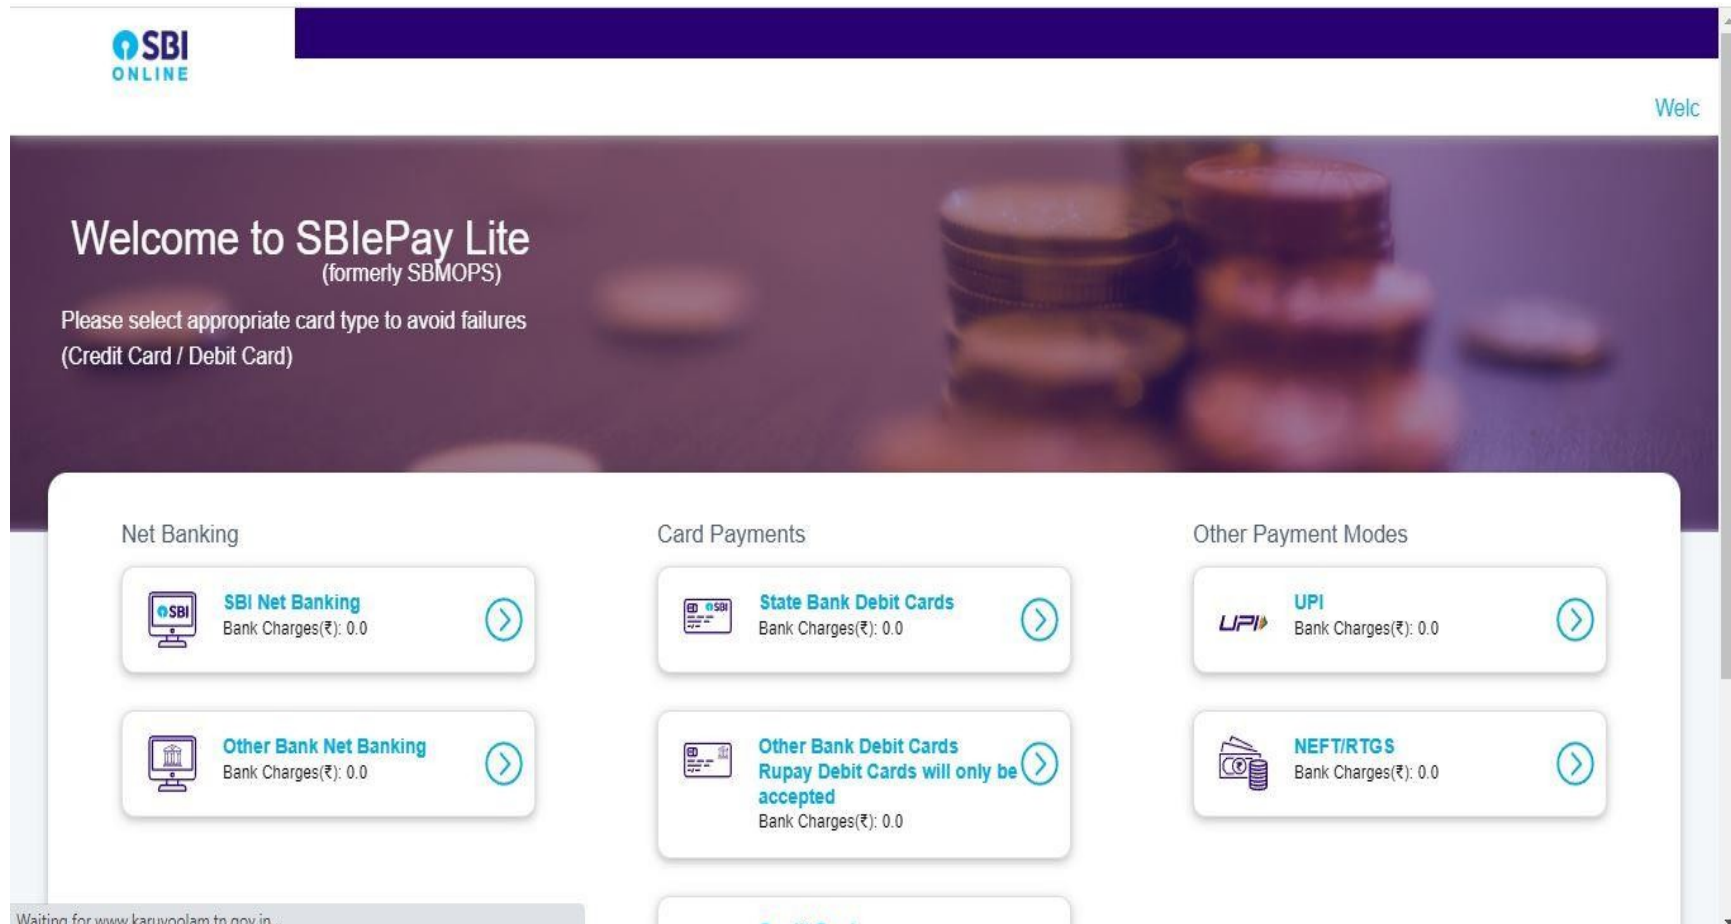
SBI ONLINE

Welc

Welcome to SBIePay Lite
(formerly SBMOPS)

Please select appropriate card type to avoid failures (Credit Card / Debit Card)

Net Banking

SBI
SBI Net Banking
Bank Charges(₹): 0.0

Other Bank Net Banking
Bank Charges(₹): 0.0

Card Payments

SBI
State Bank Debit Cards
Bank Charges(₹): 0.0

Other Bank Debit Cards Rupay Debit Cards will only be accepted
Bank Charges(₹): 0.0

Other Payment Modes

UPI
UPI
Bank Charges(₹): 0.0

NEFT/RTGS
Bank Charges(₹): 0.0

Waiting for www.karuvoolam.tn.gov.in...

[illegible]